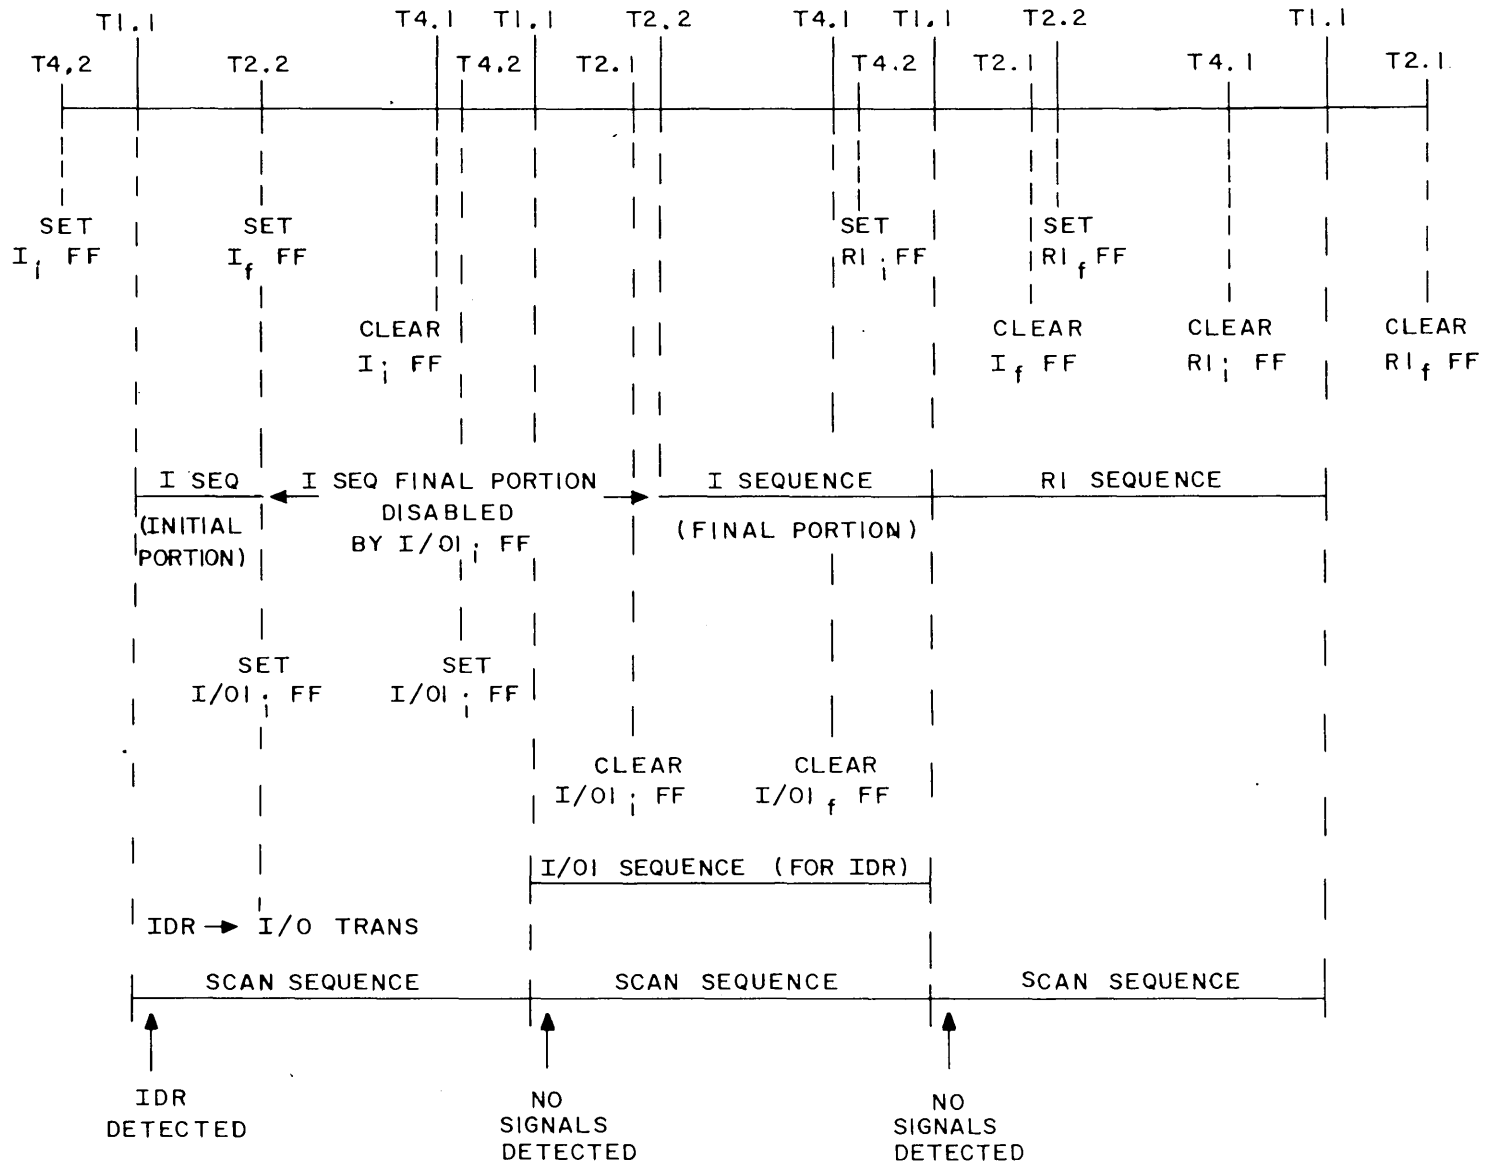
T1.1 T4.1 T1.1 T2.2 T4.1 T1.1 T2.2 T1.1

T4,2 T2.2 T4.2 T2.1 T4.2 T2.1 T4.1 T2.1

SET $I_i$ FF

SET $I_f$ FF

CLEAR $I_i$ FF

SET $RI_i$ FF

SET $RI_f$ FF

CLEAR $I_f$ FF

CLEAR $RI_i$ FF

CLEAR $RI_f$ FF

I SEQ (INITIAL PORTION)

I SEQ FINAL PORTION DISABLED BY $I/OI_i$ FF

I SEQUENCE (FINAL PORTION)

RI SEQUENCE

SET $I/OI_i$ FF

SET $I/OI_i$ FF

CLEAR $I/OI_i$ FF

CLEAR $I/OI_f$ FF

I/OI SEQUENCE (FOR IDR)

IDR → I/O TRANS

SCAN SEQUENCE

SCAN SEQUENCE

SCAN SEQUENCE

IDR DETECTED

NO SIGNALS DETECTED

NO SIGNALS DETECTED